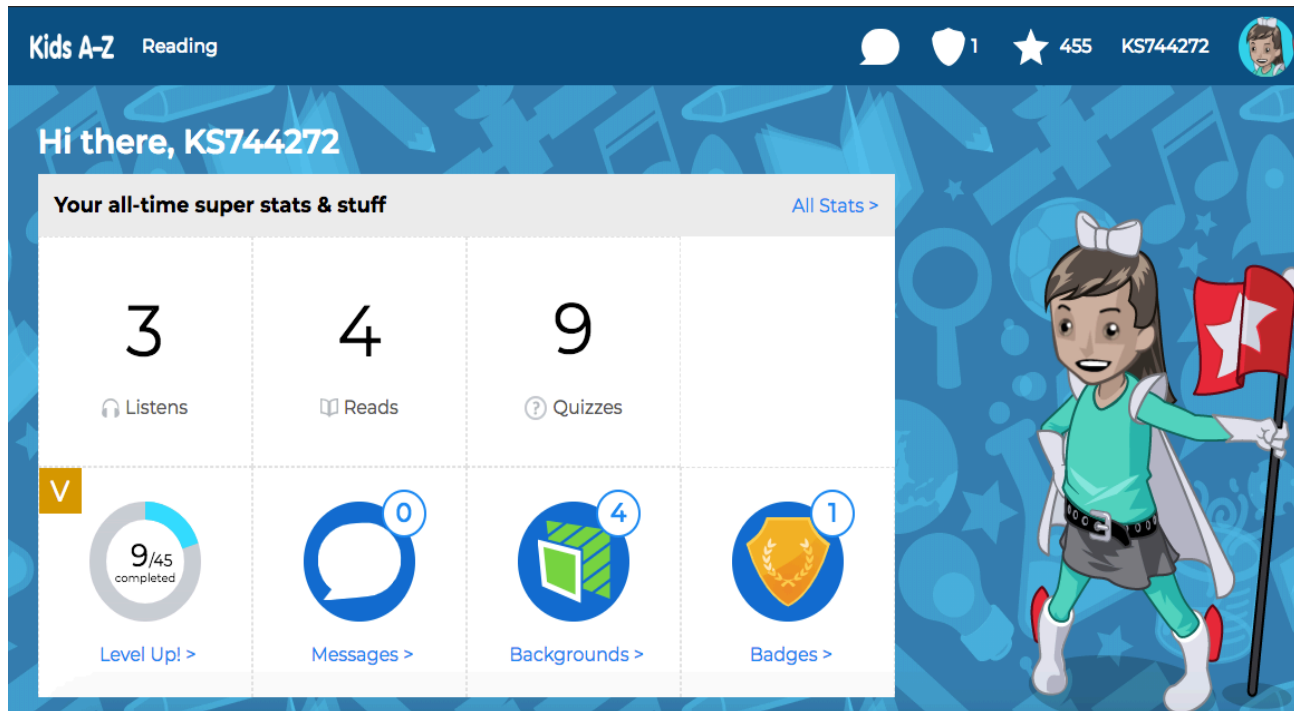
Kids A–Z Reading

1 455 KS744272

Hi there, KS744272

Your all-time super stats & stuff

All Stats >

| 3 | 4 | 9 | |
|---|---|---|---|
| Listens | Reads | Quizzes | |

V

9/45 completed

Level Up! >

0

Messages >

4

Backgrounds >

1

Badges >